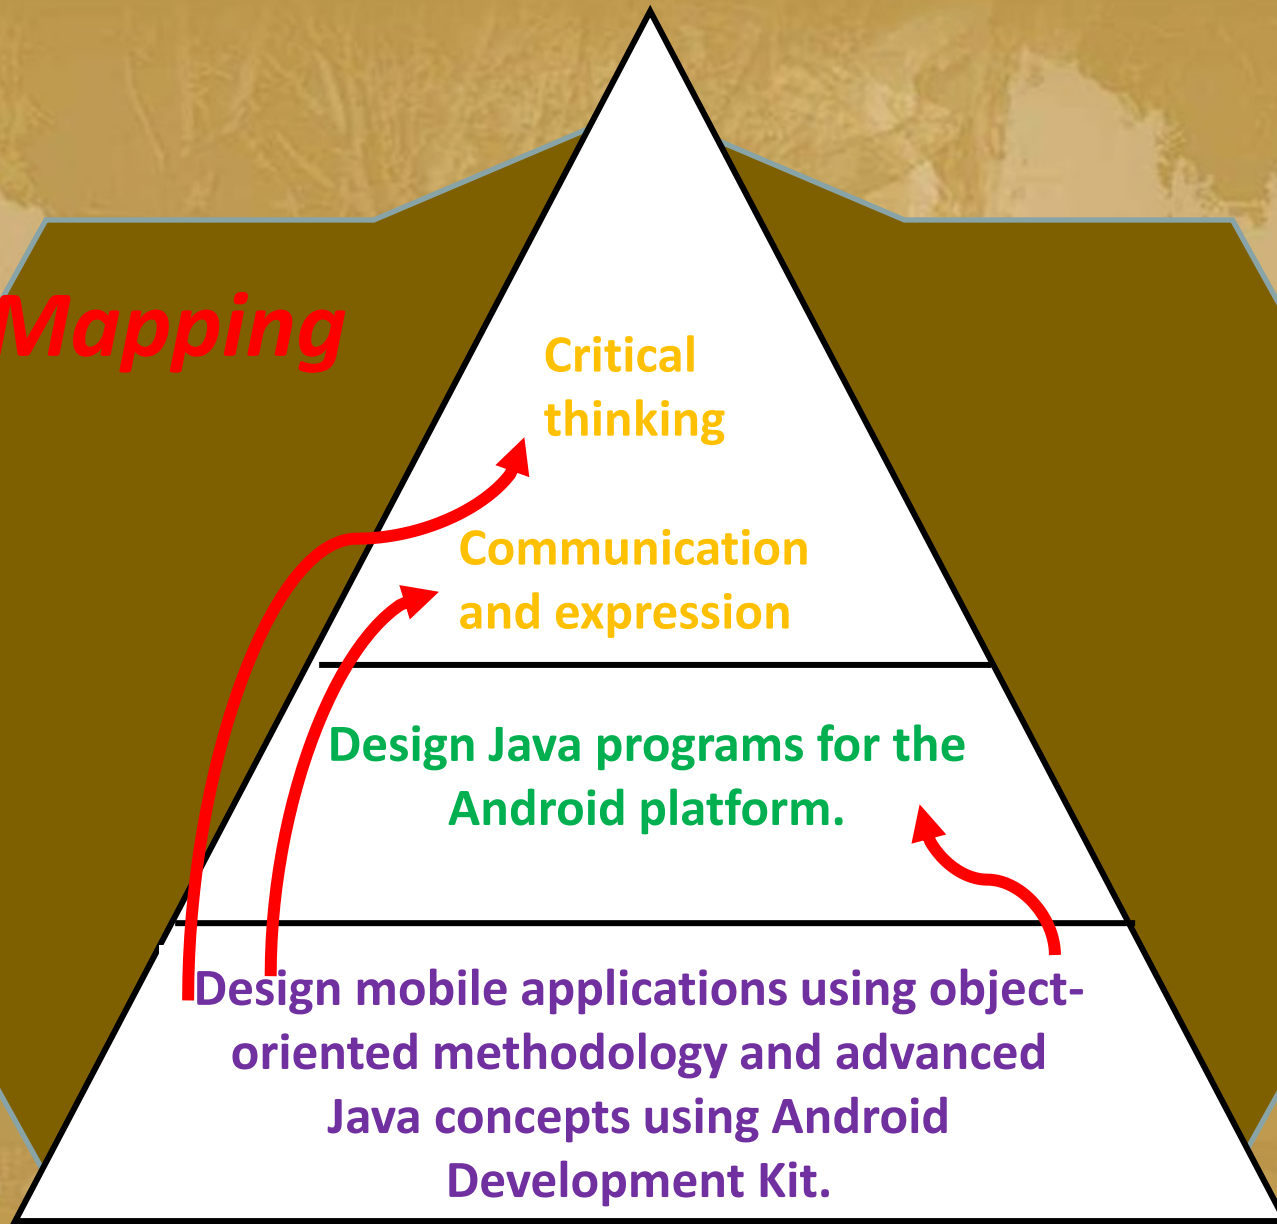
Mapping

Critical thinking

Communication and expression

Design Java programs for the Android platform.

Design mobile applications using object-oriented methodology and advanced Java concepts using Android Development Kit.